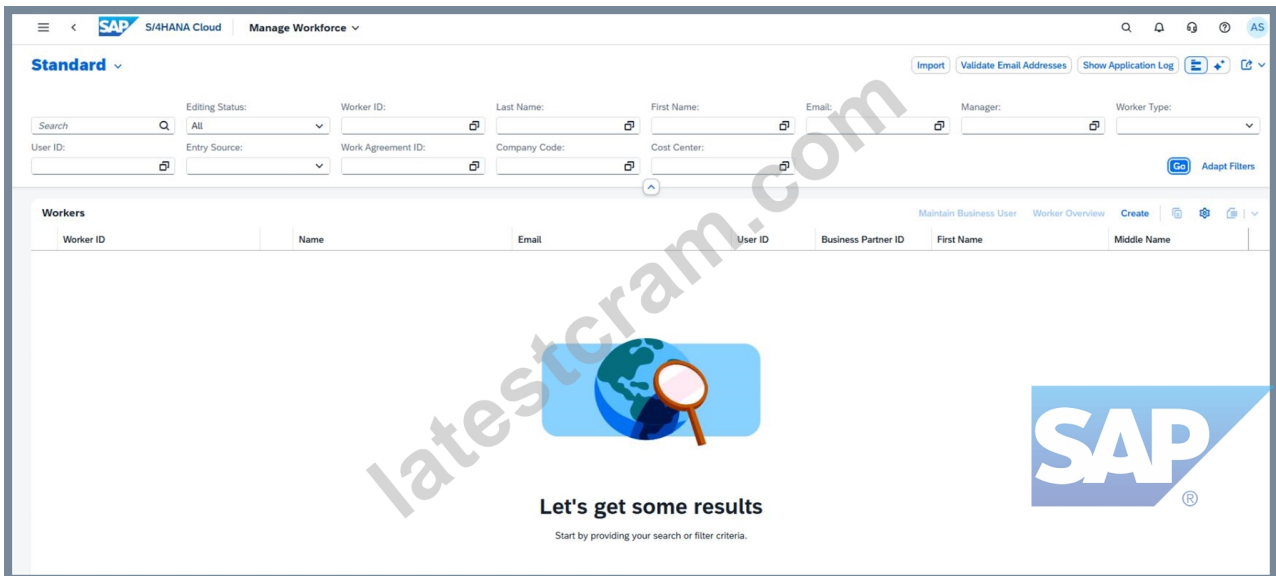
SAP S/4HANA Cloud Manage Workforce

AS

Standard

Import Validate Email Addresses Show Application Log

Search
Editing Status: All
Worker ID:
Last Name:
First Name:
Email:
Manager:
Worker Type:
User ID:
Entry Source:
Work Agreement ID:
Company Code:
Cost Center:

Go Adapt Filters

Workers

Maintain Business User Worker Overview Create

| Worker ID | Name | Email | User ID | Business Partner ID | First Name | Middle Name |
|---|---|---|---|---|---|---|

Let's get some results

Start by providing your search or filter criteria.

latestcram.com

SAP ®